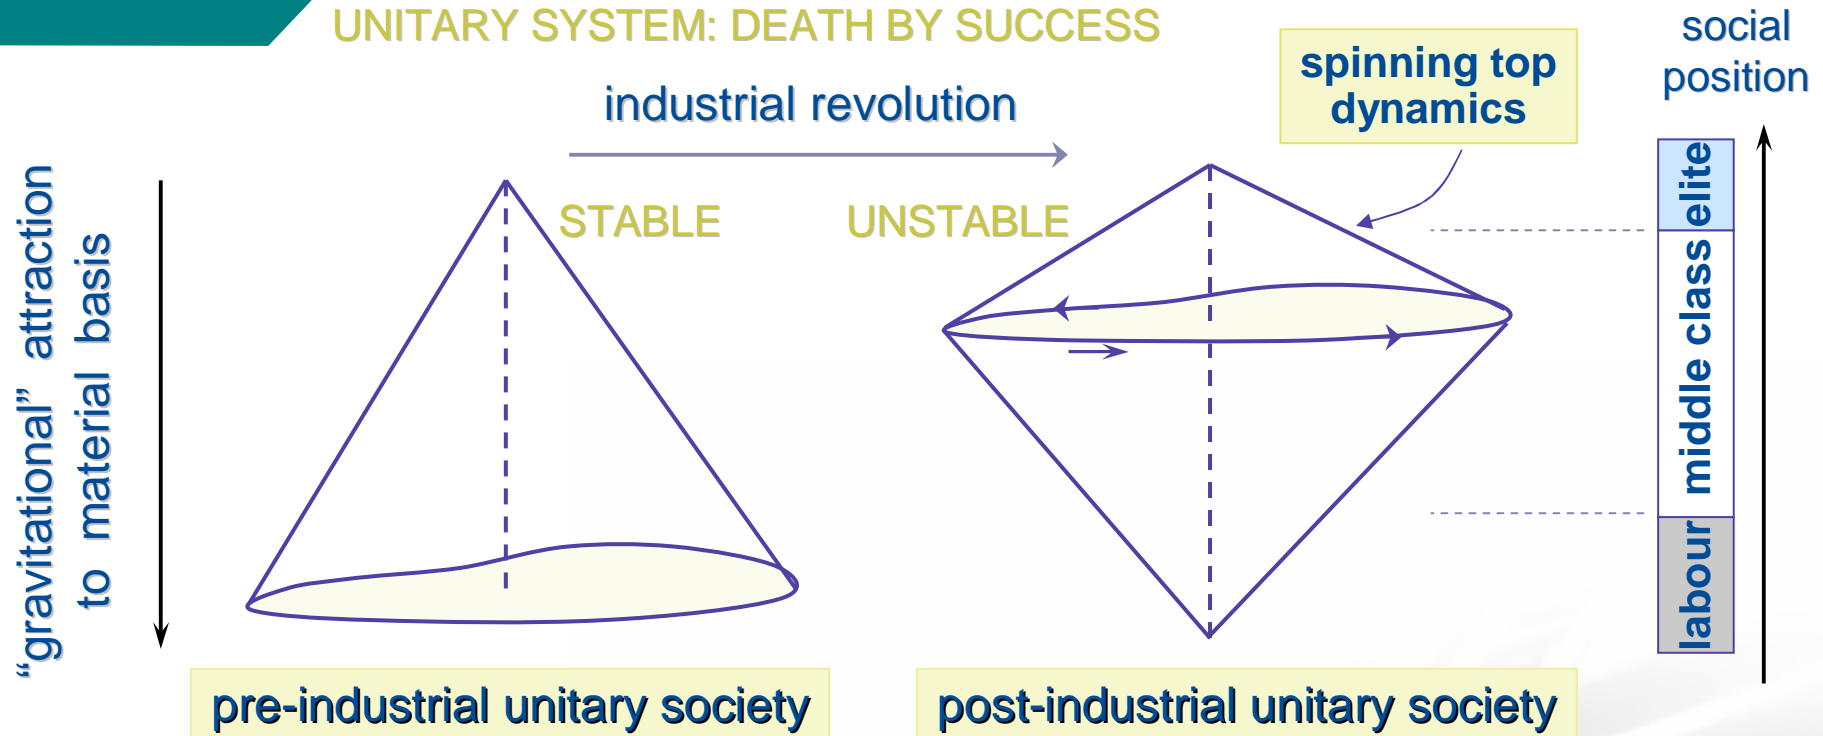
UNITARY SYSTEM: DEATH BY SUCCESS

industrial revolution

spinning top dynamics

social position

“gravitational” attraction to material basis

STABLE

UNSTABLE

elite

middle class

labour

pre-industrial unitary society

post-industrial unitary society